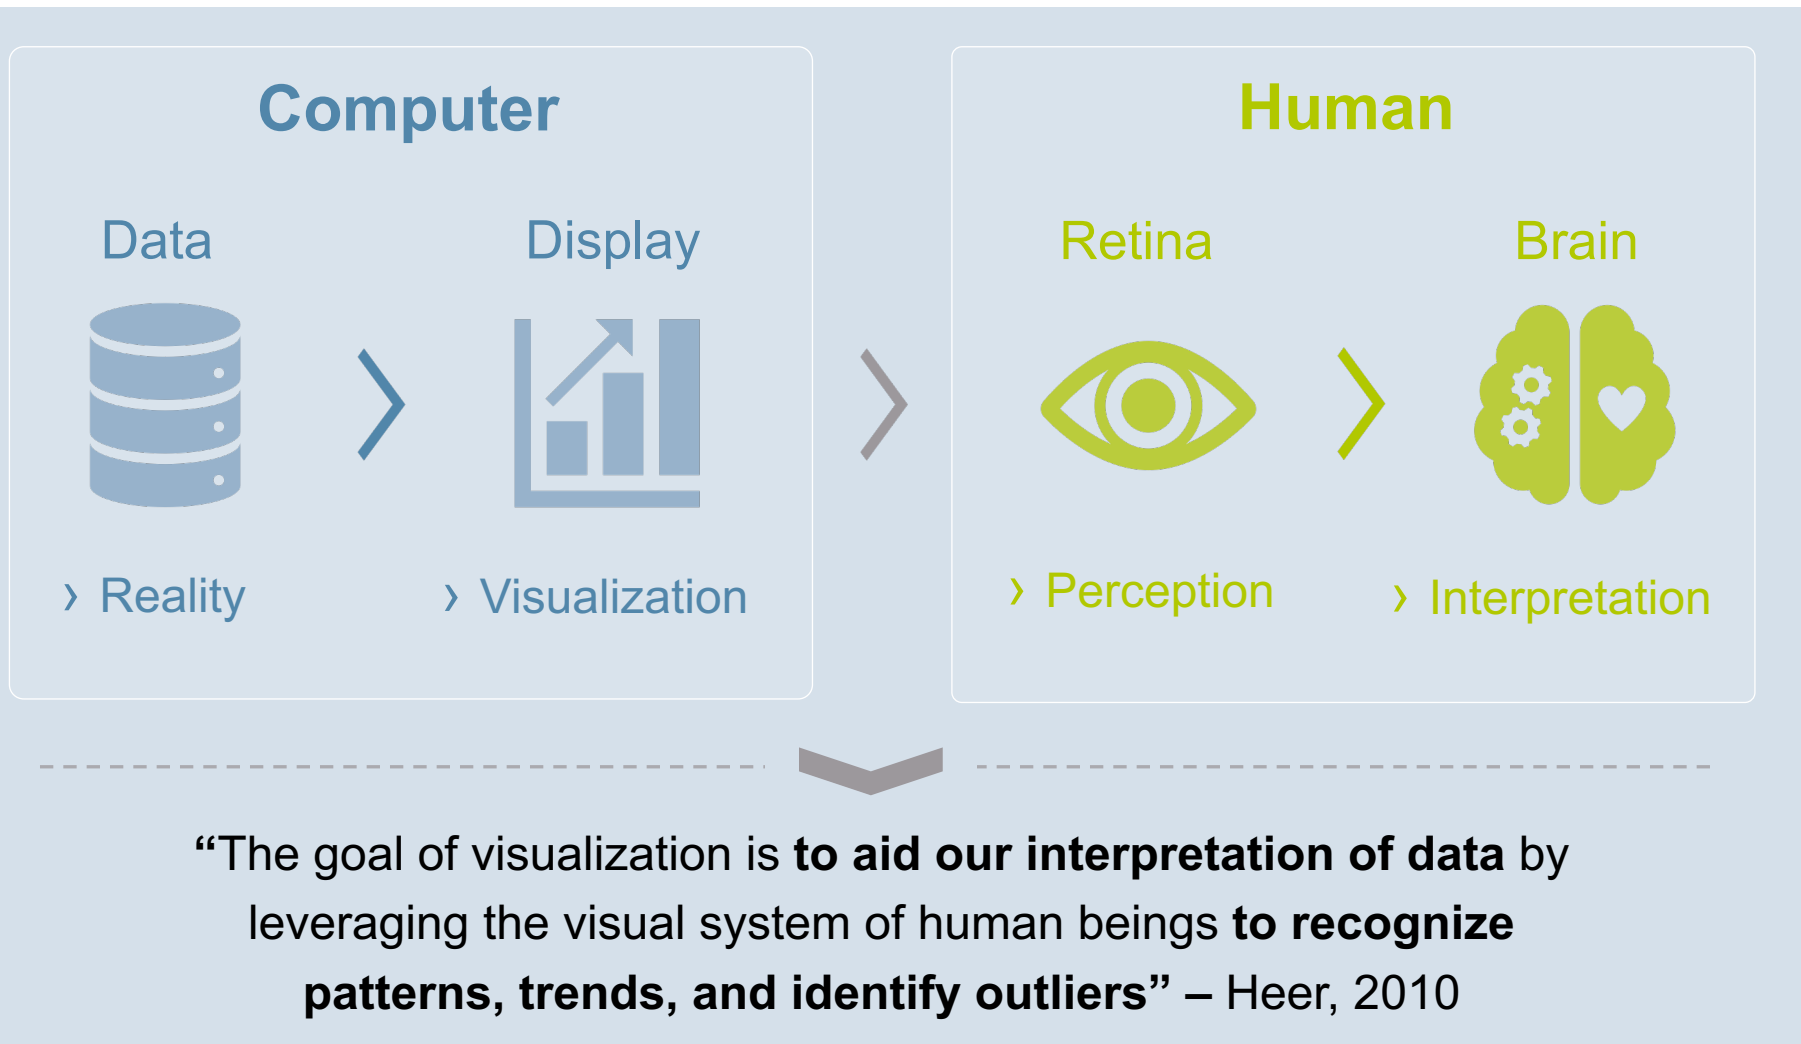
Computer

Data

Display

› Reality

› Visualization

Human

Retina

Brain

› Perception

› Interpretation

“The goal of visualization is **to aid our interpretation of data** by leveraging the visual system of human beings **to recognize patterns, trends, and identify outliers”** – Heer, 2010